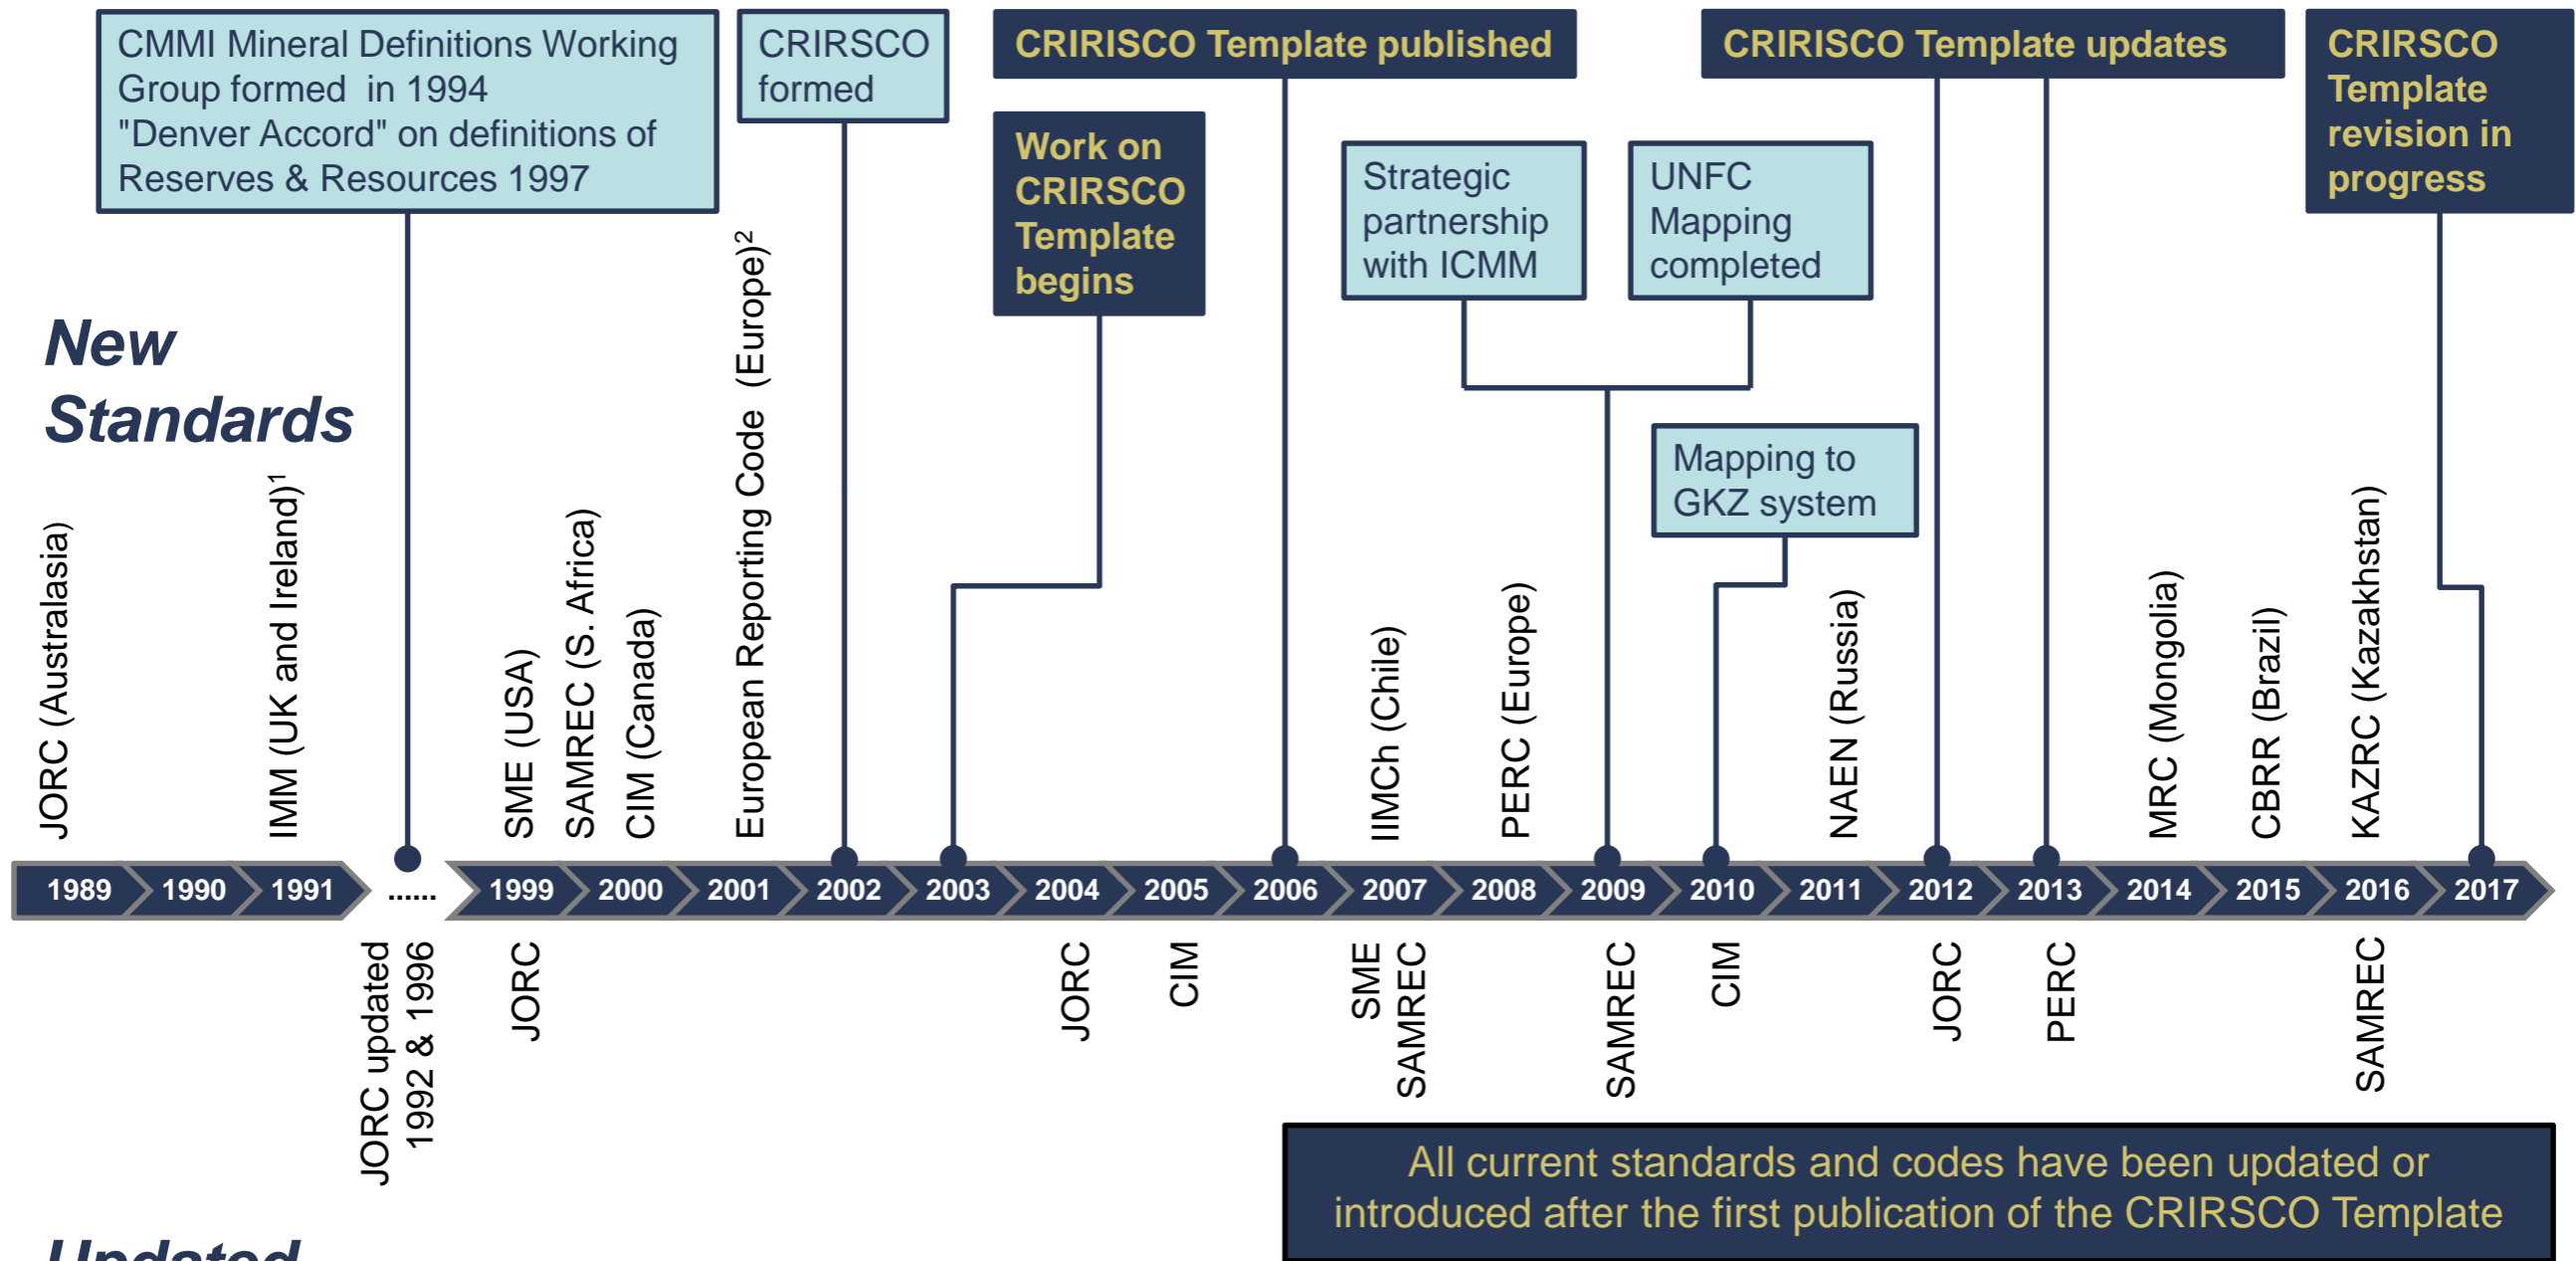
CMMI Mineral Definitions Working Group formed in 1994
"Denver Accord" on definitions of Reserves & Resources 1997

CRIRSCO formed

CRIRISCO Template published

Work on CRIRSCO Template begins

Strategic partnership with ICMM

UNFC Mapping completed

CRIRISCO Template updates

CRIRSCO Template revision in progress

Mapping to GKZ system

New Standards

JORC (Australasia)

IMM (UK and Ireland)$^1$

SME (USA)

SAMREC (S. Africa)

CIM (Canada)

European Reporting Code (Europe)$^2$

IIMCh (Chile)

PERC (Europe)

NAEN (Russia)

MRC (Mongolia)

CBRR (Brazil)

KAZRC (Kazakhstan)

1989 1990 1991 ...... 1999 2000 2001 2002 2003 2004 2005 2006 2007 2008 2009 2010 2011 2012 2013 2014 2015 2016 2017

JORC updated 1992 & 1996

JORC

JORC

CIM

SME
SAMREC

SAMREC

CIM

JORC

PERC

SAMREC

All current standards and codes have been updated or introduced after the first publication of the CRIRSCO Template

Updated